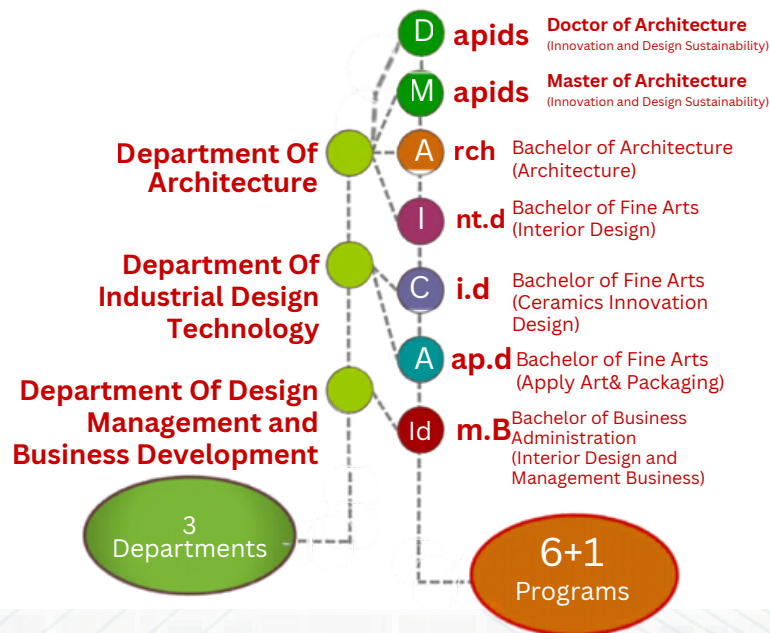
Department Of Architecture

Department Of Industrial Design Technology

Department Of Design Management and Business Development

D apids Doctor of Architecture (Innovation and Design Sustainability)

M apids Master of Architecture (Innovation and Design Sustainability)

A rch Bachelor of Architecture (Architecture)

I nt.d Bachelor of Fine Arts (Interior Design)

C i.d Bachelor of Fine Arts (Ceramics Innovation Design)

A ap.d Bachelor of Fine Arts (Apply Art& Packaging)

Id m.B Bachelor of Business Administration (Interior Design and Management Business)

3 Departments

6+1 Programs